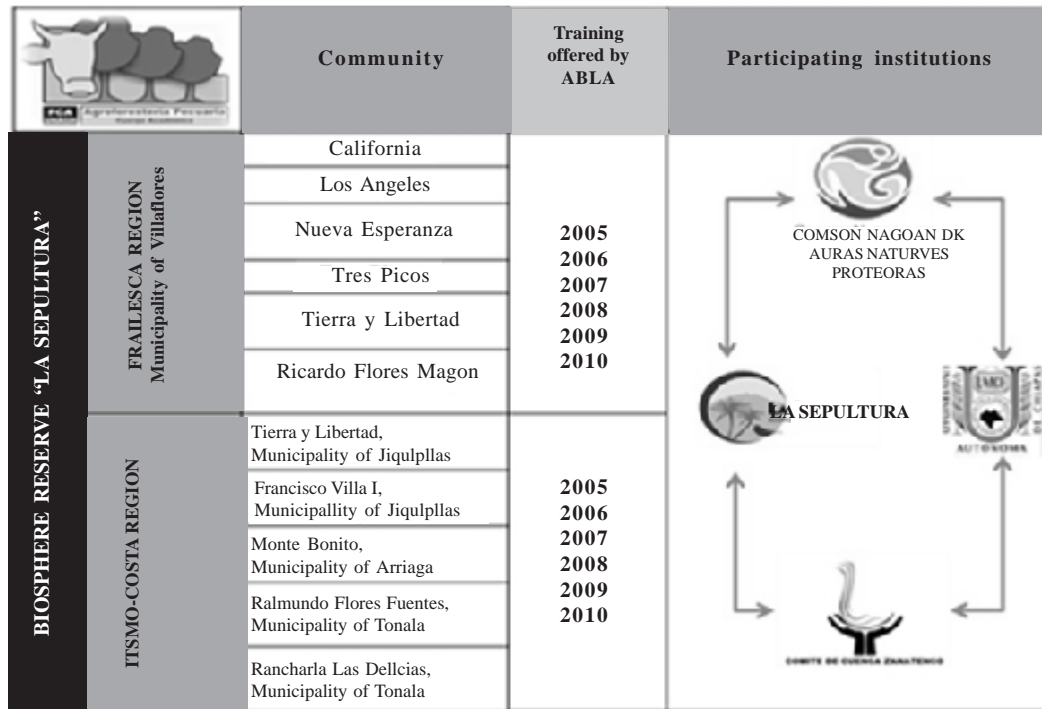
AFA Agroforestería Pecuaria

| | | Community | Training offered by ABLA | Participating institutions |
|---|---|---|---|---|
| BIOSPHERE RESERVE "LA SEPULTURA" | FRAILESCA REGION Municipality of Villaflores | California | 2005 2006 2007 2008 2009 2010 | |
| | | Los Angeles | | |
| | | Nueva Esperanza | | |
| | | Tres Picos | | |
| | | Tierra y Libertad | | |
| | | Ricardo Flores Magon | | |
| | ITSMO-COSTA REGION | Tierra y Libertad, Municipality of Jiqulpllas | 2005 2006 2007 2008 2009 2010 | |
| | | Francisco Villa I, Municipallity of Jiqulpllas | | |
| | | Monte Bonito, Municipality of Arriaga | | |
| | | Ralmundo Flores Fuentes, Municipality of Tonala | | |
| | | Rancharla Las Dellcias, Municipality of Tonala | | |

COMSON NAGOAN DK AURAS NATURVES PROTEORAS

LA SEPULTURA

UNACH

AUTONOMA

COMITE DE CUENCA ZAHALTENCO